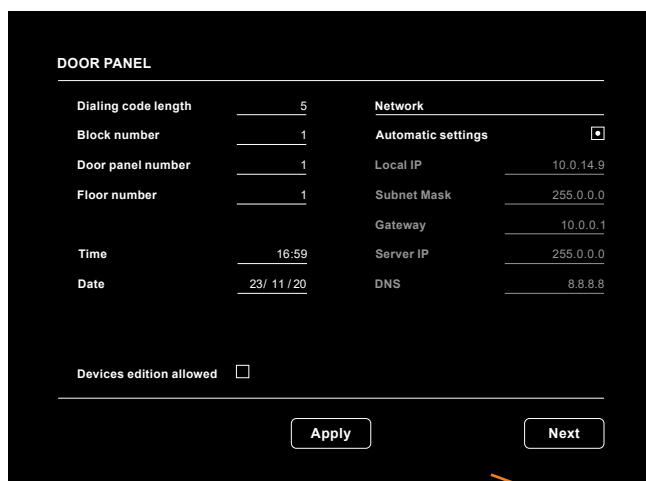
DOOR PANEL

Dialing code length 5
Block number 1
Door panel number 1
Floor number 1

Time 16:59
Date 23/ 11 / 20

Network
Automatic settings
Local IP 10.0.14.9
Subnet Mask 255.0.0.0
Gateway 10.0.0.1
Server IP 255.0.0.0
DNS 8.8.8.8

Devices edition allowed

Apply

Next